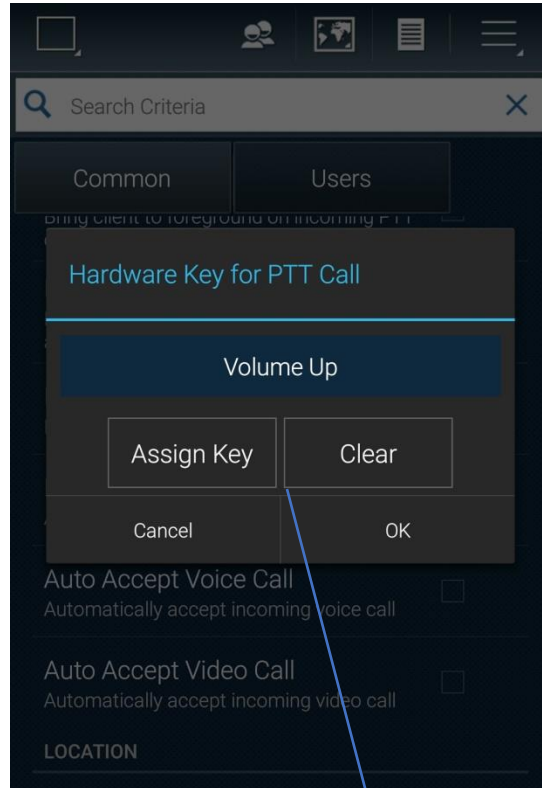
Search Criteria

Common

Users

Bring client to foreground on incoming PTT

Hardware Key for PTT Call

Volume Up

Assign Key

Clear

Cancel

OK

Auto Accept Voice Call
Automatically accept incoming voice call

Auto Accept Video Call
Automatically accept incoming video call

LOCATION